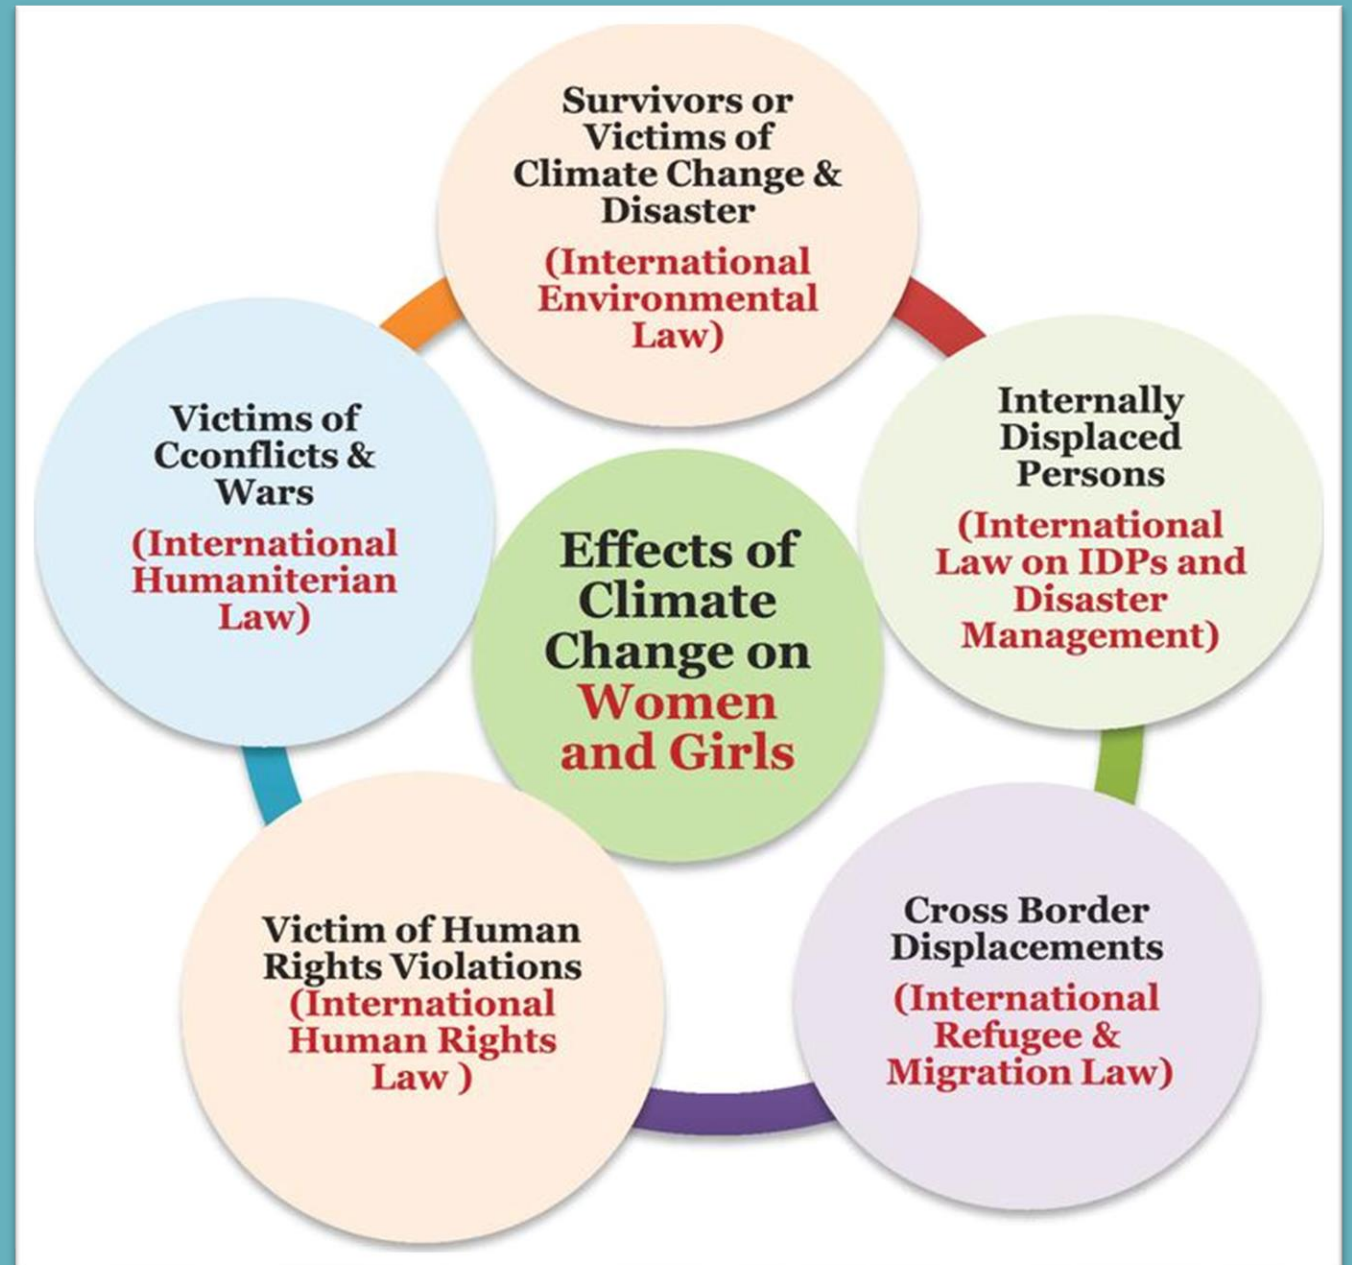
Survivors or Victims of Climate Change & Disaster
(International Environmental Law)

Victims of Cconflicts & Wars
(International Humaniterian Law)

Effects of Climate Change on Women and Girls

Internally Displaced Persons
(International Law on IDPs and Disaster Management)

Victim of Human Rights Violations
(International Human Rights Law )

Cross Border Displacements
(International Refugee & Migration Law)